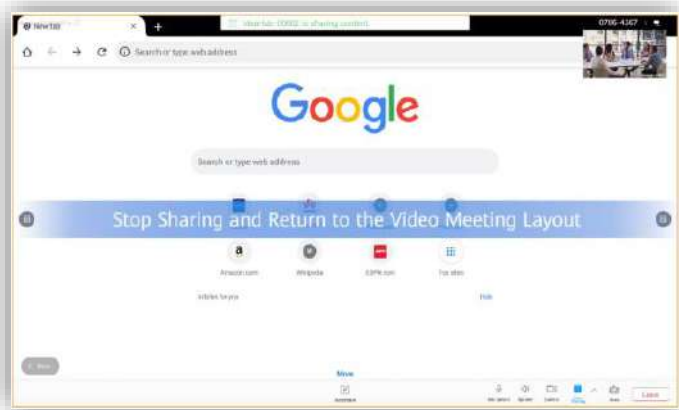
New tab
New tab: CO002 is sharing content
0786-4167
Search or type web address
Google
Search or type web address
Stop Sharing and Return to the Video Meeting Layout
Amazon.com
Wikipedia
ESPN.com
For sites
Articles for you
Hide
Move
Leave